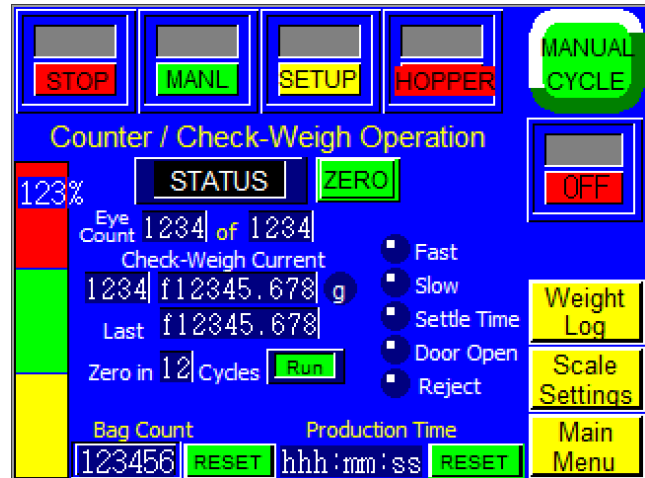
STOP
MANL
SETUP
HOPPER
MANUAL CYCLE

Counter / Check-Weigh Operation

OFF

123%
STATUS
ZERO

Eye Count 1234 of 1234

Check-Weigh Current
1234 f12345.678 g
Last f12345.678

Zero in 12 Cycles Run

Fast
Slow
Settle Time
Door Open
Reject

Weight Log
Scale Settings
Main Menu

Bag Count
123456 RESET

Production Time
hhh:mm:ss RESET